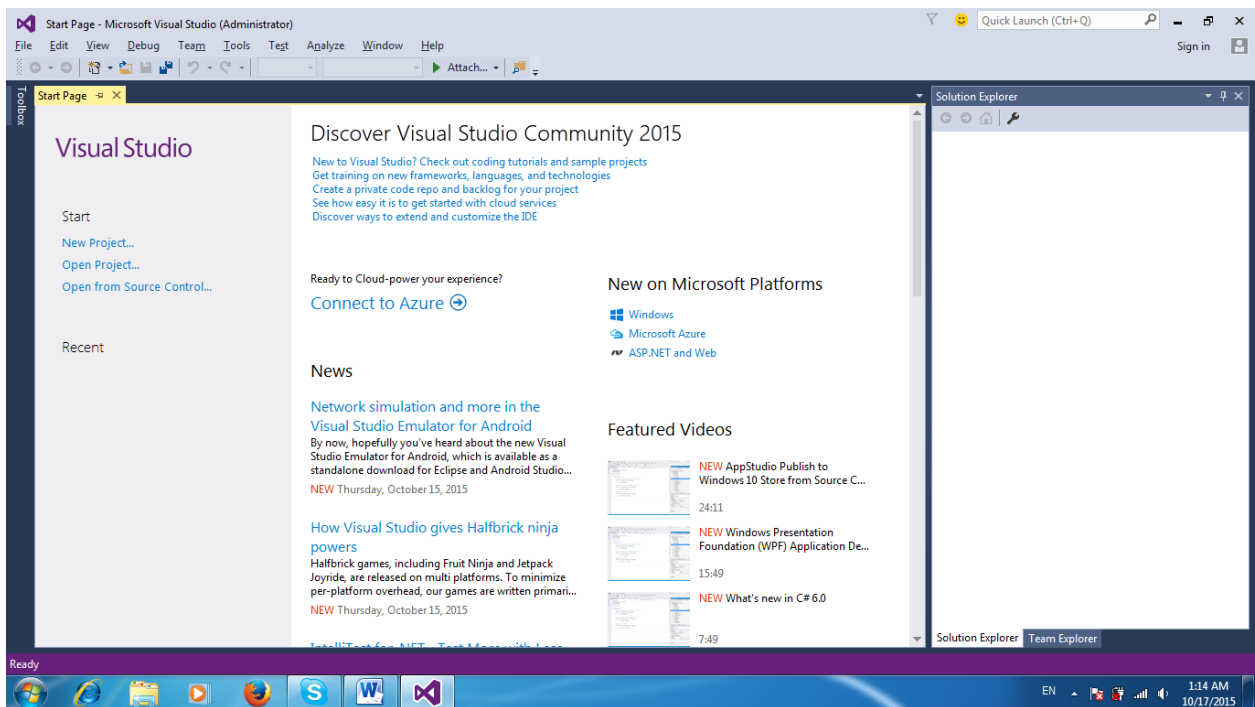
Start Page - Microsoft Visual Studio (Administrator)

Quick Launch (Ctrl+Q)

File Edit View Debug Team Tools Test Analyze Window Help

Sign in

Attach...

Toolbox

Start Page

Solution Explorer

Visual Studio

Start

New Project...

Open Project...

Open from Source Control...

Recent

Discover Visual Studio Community 2015

New to Visual Studio? Check out coding tutorials and sample projects
Get training on new frameworks, languages, and technologies
Create a private code repo and backlog for your project
See how easy it is to get started with cloud services
Discover ways to extend and customize the IDE

Ready to Cloud-power your experience?

Connect to Azure

New on Microsoft Platforms

Windows
Microsoft Azure
ASP.NET and Web

News

Network simulation and more in the Visual Studio Emulator for Android

By now, hopefully you've heard about the new Visual Studio Emulator for Android, which is available as a standalone download for Eclipse and Android Studio...

NEW Thursday, October 15, 2015

How Visual Studio gives Halfbrick ninja powers

Halfbrick games, including Fruit Ninja and Jetpack Joyride, are released on multi platforms. To minimize per-platform overhead, our games are written primari...

NEW Thursday, October 15, 2015

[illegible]

Featured Videos

NEW AppStudio Publish to Windows 10 Store from Source C...

24:11

NEW Windows Presentation Foundation (WPF) Application De...

15:49

NEW What's new in C# 6.0

7:49

Solution Explorer Team Explorer

Ready

EN

1:14 AM
10/17/2015